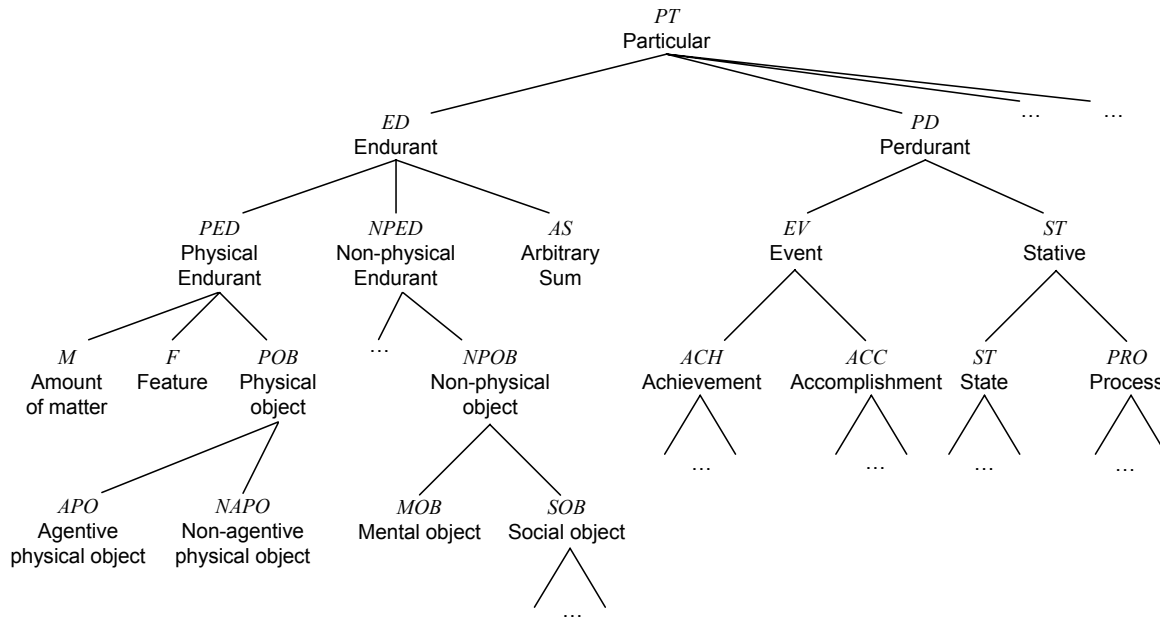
PT
Particular

ED
Endurant

PD
Perdurant

…

…

PED
Physical Endurant

NPED
Non-physical Endurant

AS
Arbitrary Sum

EV
Event

ST
Stative

M
Amount of matter

F
Feature

POB
Physical object

…

NPOB
Non-physical object

ACH
Achievement

ACC
Accomplishment

ST
State

PRO
Process

…

…

…

…

APO
Agentive physical object

NAPO
Non-agentive physical object

MOB
Mental object

SOB
Social object

…